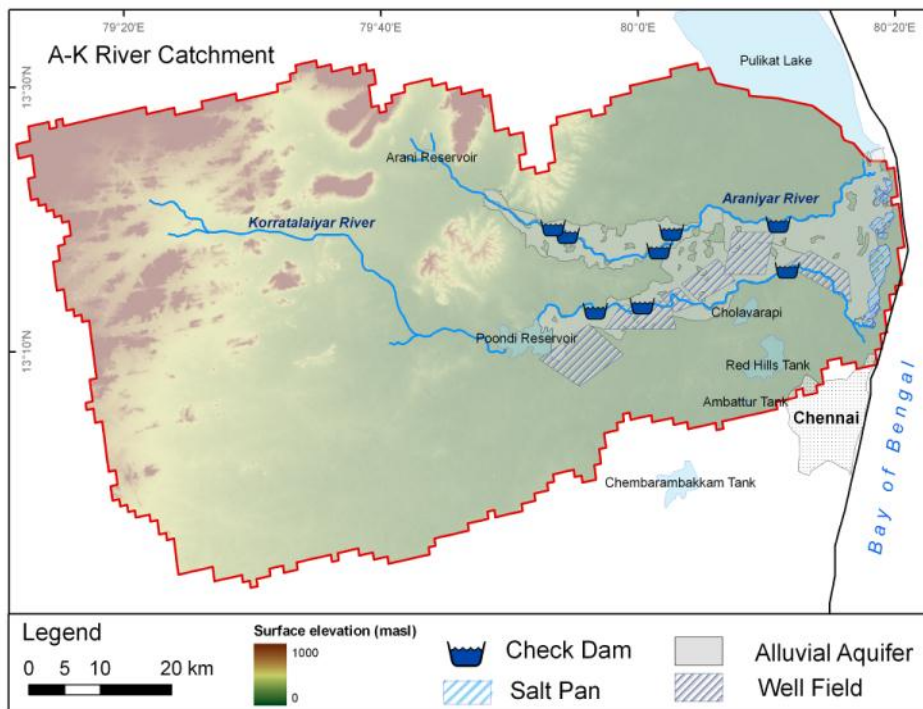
79°20'E
79°40'E
80°0'E
80°20'E
13°30'N
13°10'N

A-K River Catchment

Pulikat Lake
Arani Reservoir
Araniyar River
Korratalaiyar River
Cholavarapi
Poondi Reservoir
Red Hills Tank
Ambattur Tank
Chennai
Chembarambakkam Tank
Bay of Bengal

Legend
0 5 10 20 km
Surface elevation (masl)
1000
0
Check Dam
Salt Pan
Alluvial Aquifer
Well Field